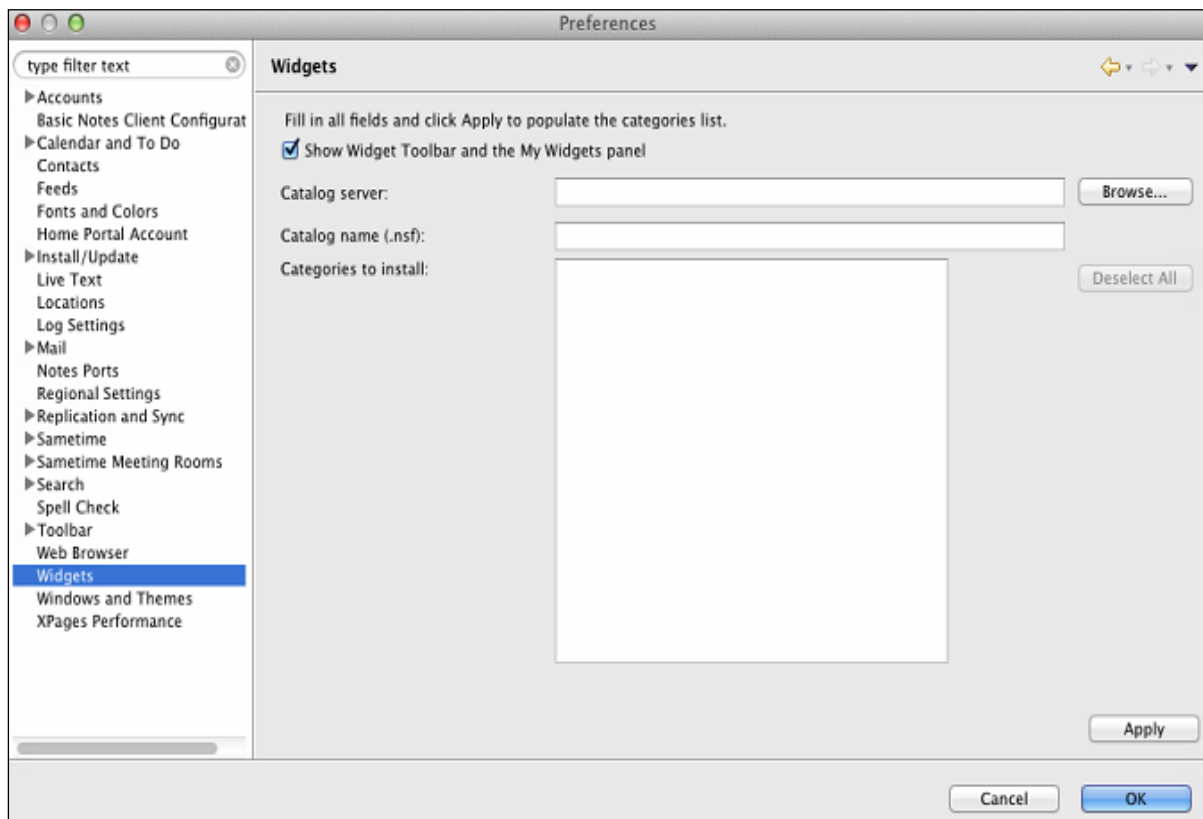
Preferences

type filter text

Accounts
Basic Notes Client Configurat
Calendar and To Do
Contacts
Feeds
Fonts and Colors
Home Portal Account
Install/Update
Live Text
Locations
Log Settings
Mail
Notes Ports
Regional Settings
Replication and Sync
Sametime
Sametime Meeting Rooms
Search
Spell Check
Toolbar
Web Browser
Widgets
Windows and Themes
XPages Performance

Widgets

Fill in all fields and click Apply to populate the categories list.

Show Widget Toolbar and the My Widgets panel

Catalog server:

Browse...

Catalog name (.nsf):

Categories to install:

Deselect All

Apply

Cancel

OK